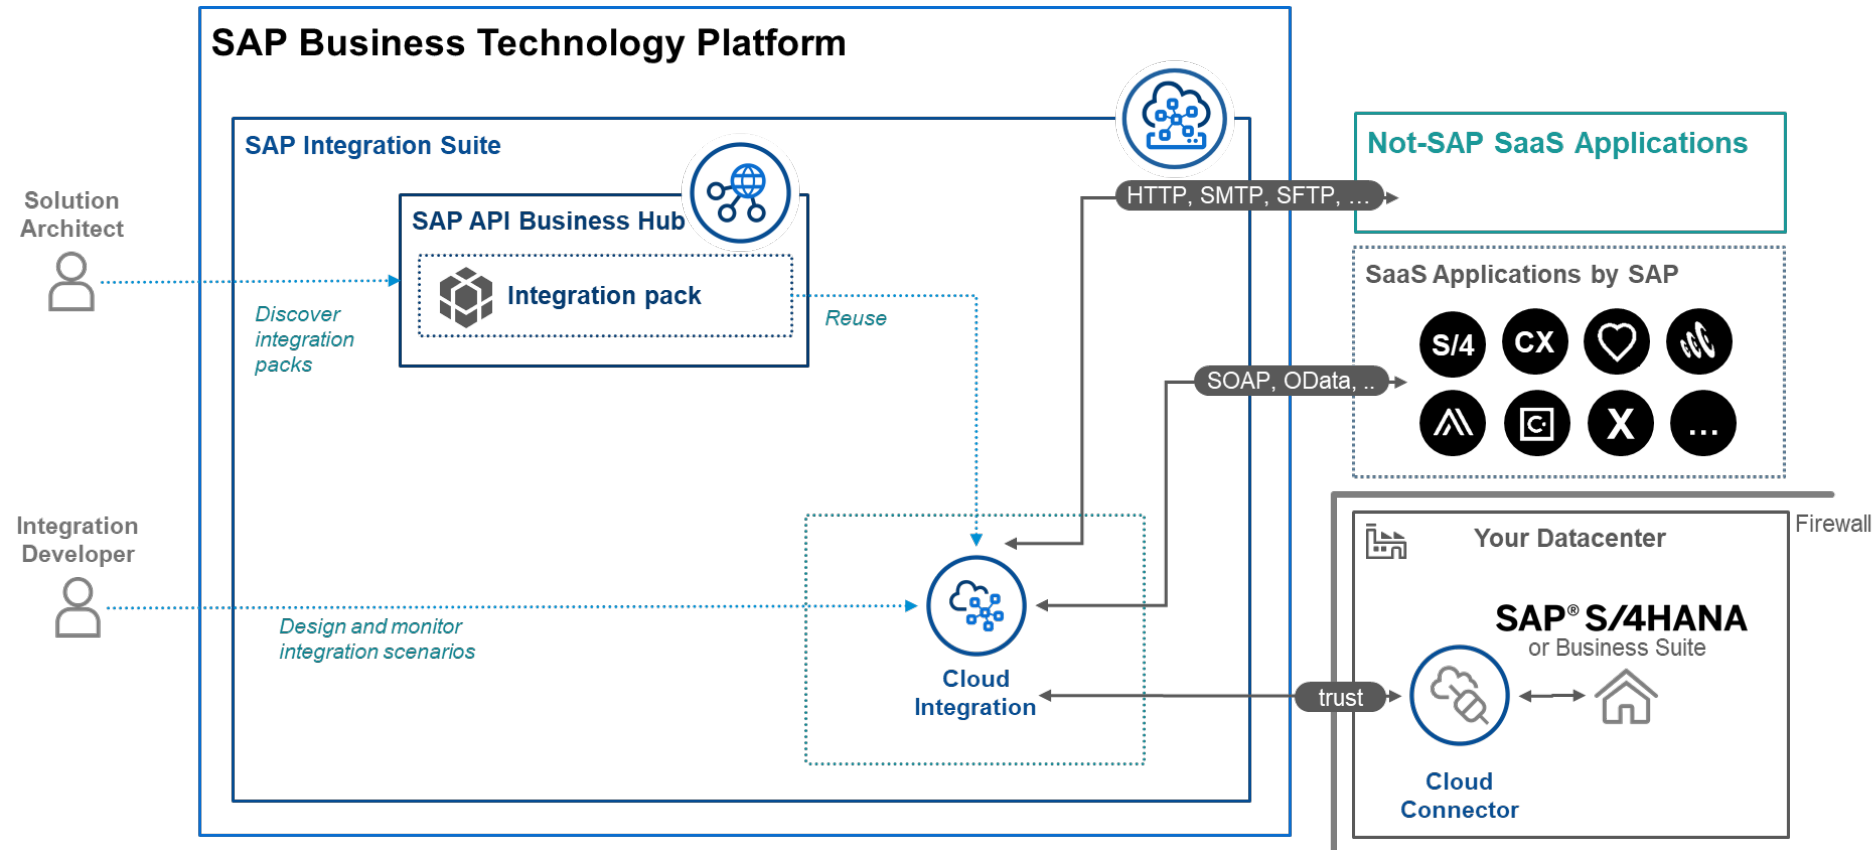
SAP Business Technology Platform

SAP Integration Suite

Solution Architect

SAP API Business Hub

Integration pack

Discover integration packs

Reuse

HTTP, SMTP, SFTP, ...

Not-SAP SaaS Applications

SaaS Applications by SAP

S/4

CX

SOAP, OData, ..

X

...

Integration Developer

Design and monitor integration scenarios

Cloud Integration

Your Datacenter

Firewall

SAP® S/4HANA
or Business Suite

trust

Cloud Connector